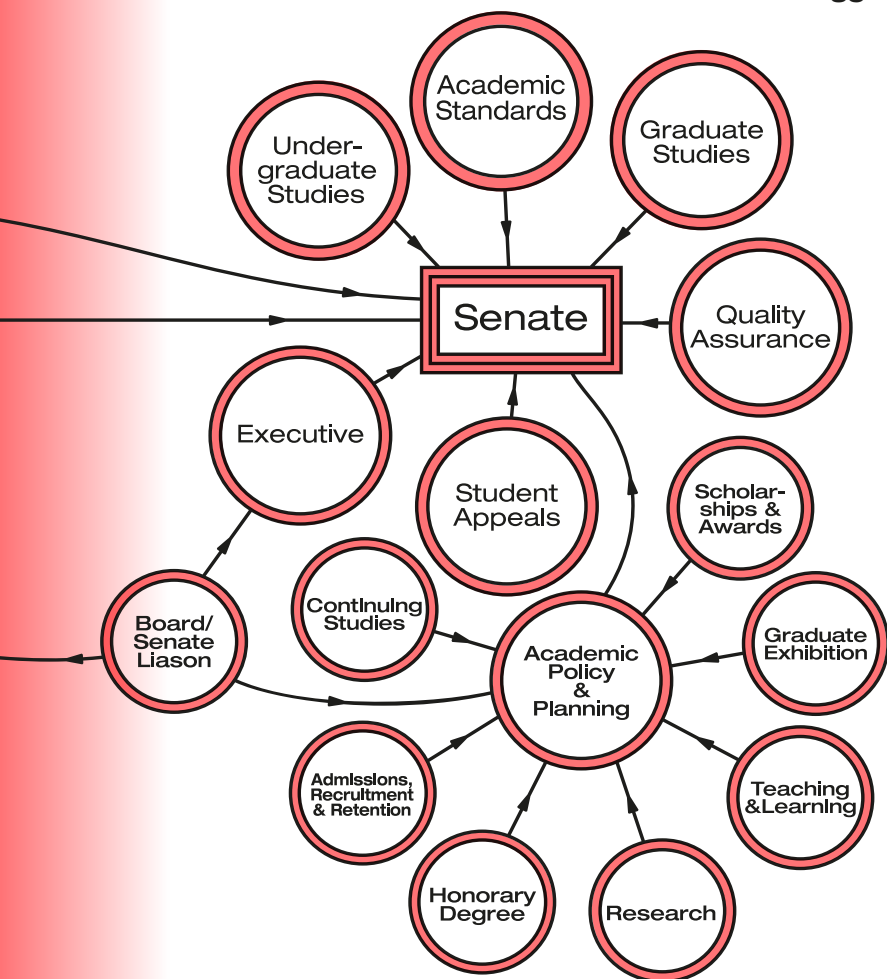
Academic Standards

Undergraduate Studies

Graduate Studies

Senate

Quality Assurance

Executive

Student Appeals

Scholarships & Awards

Continuing Studies

Board/ Senate Liason

Academic Policy & Planning

Graduate Exhibition

Admissions, Recruitment & Retention

Teaching &Learning

Honorary Degree

Research